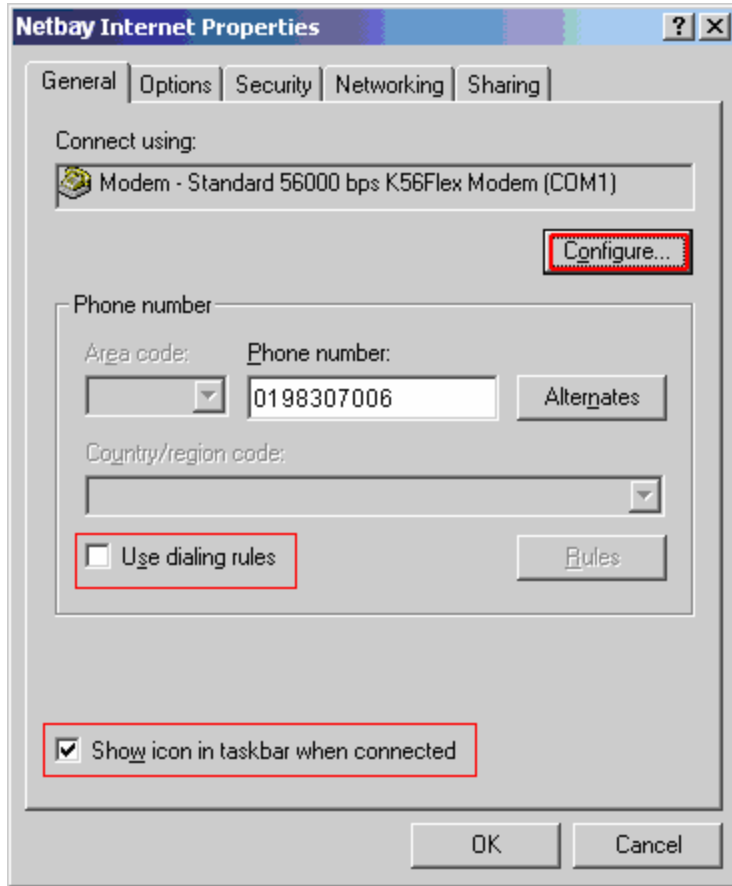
Netbay Internet Properties

? X

General | Options | Security | Networking | Sharing

Connect using:

Modem - Standard 56000 bps K56Flex Modem (COM1)

Configure...

Phone number

Area code:

Phone number:

0198307006

Alternates

Country/region code:

Use dialing rules

Rules

Show icon in taskbar when connected

OK

Cancel